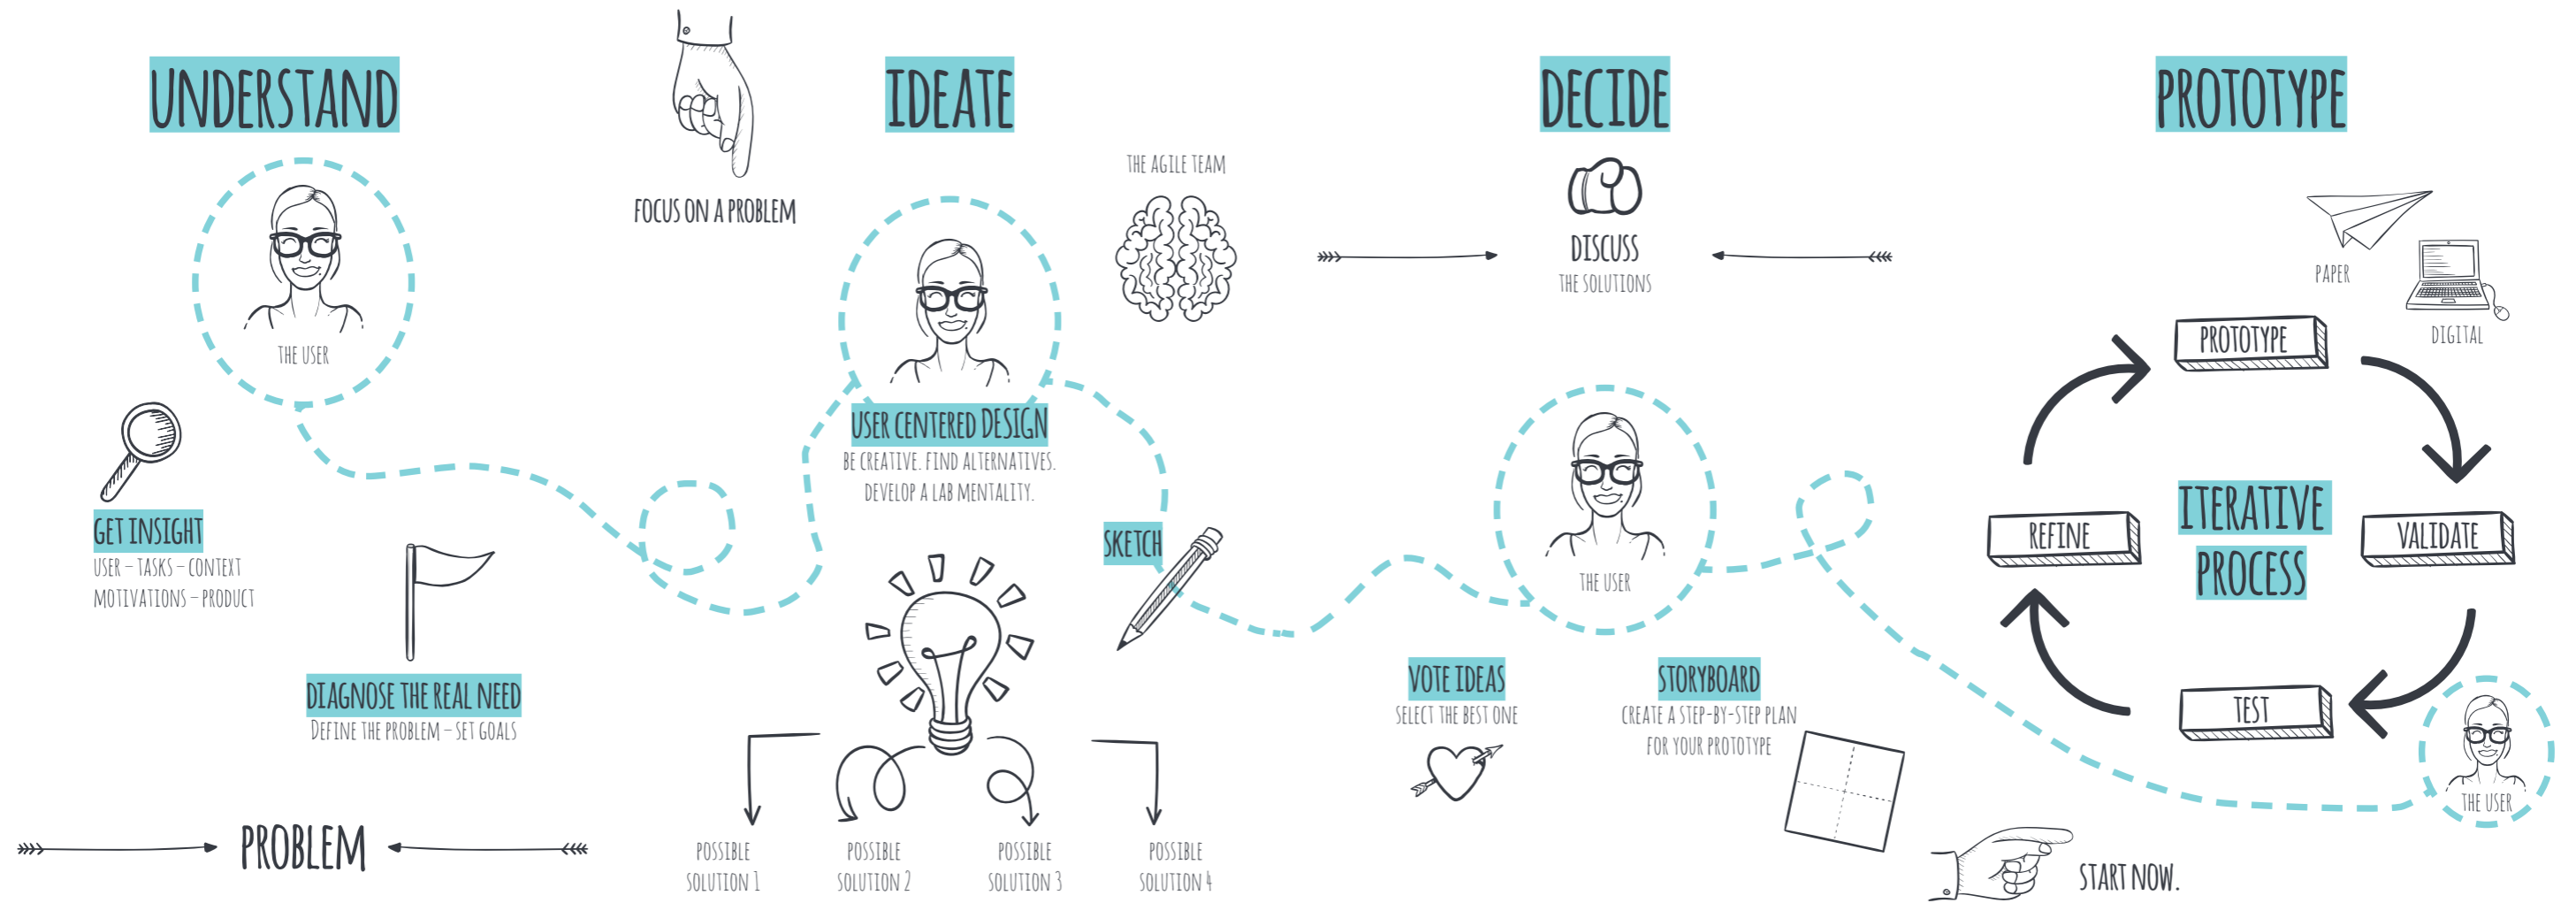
UNDERSTAND

THE USER

GET INSIGHT
USER – TASKS – CONTEXT
MOTIVATIONS – PRODUCT

DIAGNOSE THE REAL NEED
DEFINE THE PROBLEM – SET GOALS

PROBLEM

FOCUS ON A PROBLEM

IDEATE

USER CENTERED DESIGN
BE CREATIVE. FIND ALTERNATIVES.
DEVELOP A LAB MENTALITY.

THE AGILE TEAM

SKETCH

POSSIBLE SOLUTION 1

POSSIBLE SOLUTION 2

POSSIBLE SOLUTION 3

POSSIBLE SOLUTION 4

DECIDE

DISCUSS
THE SOLUTIONS

THE USER

VOTE IDEAS
SELECT THE BEST ONE

STORYBOARD
CREATE A STEP-BY-STEP PLAN
FOR YOUR PROTOTYPE

PROTOTYPE

PAPER

DIGITAL

PROTOTYPE

REFINE

ITERATIVE
PROCESS

VALIDATE

TEST

THE USER

START NOW.